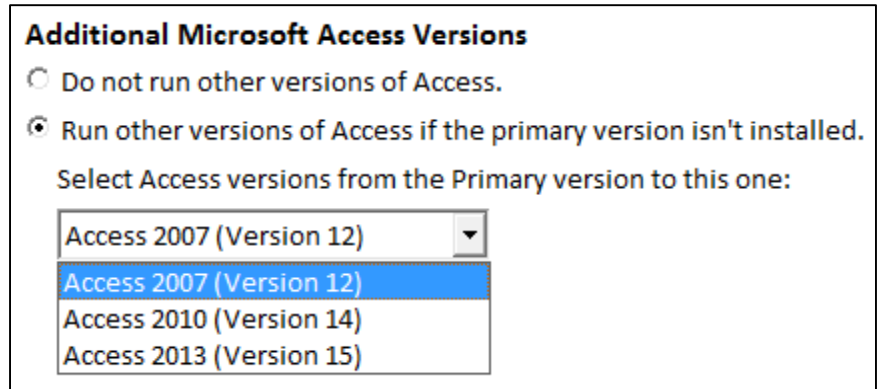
Additional Microsoft Access Versions

Do not run other versions of Access.

Run other versions of Access if the primary version isn't installed.

Select Access versions from the Primary version to this one:

Access 2007 (Version 12)

Access 2007 (Version 12)
Access 2010 (Version 14)
Access 2013 (Version 15)